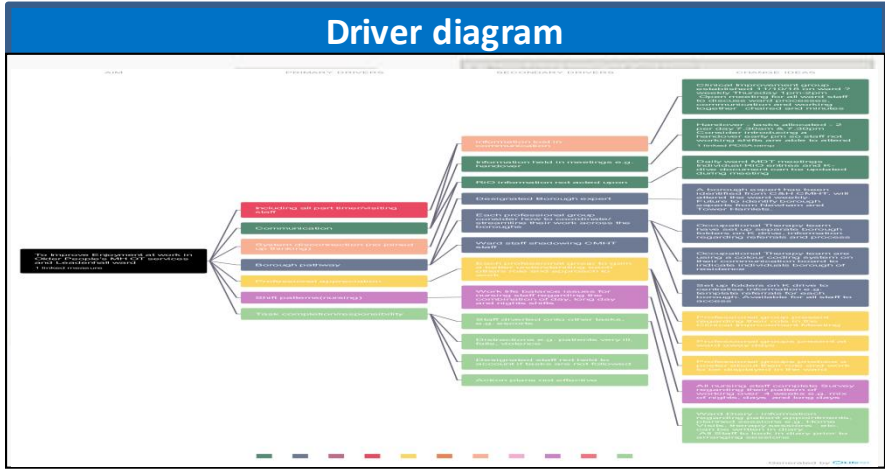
Driver diagram

AIM

PRIMARY DRIVERS

SECONDARY DRIVERS

CHANGE IDEAS

To Improve Enjoyment at work in Older People's MH OT services and Leaderhall ward
1 linked measure

Including all part time/rotating staff

Communication

System disconnection (not joined up thinking)

Borough pathway

Professional appreciation

Staff patterns(nursing)

Task completion/accountability

Information lost in communication

Information held in meetings e.g. handover

RiO information not acted upon

Designated Borough expert

Each professional group consider how to coordinate/streamline their work across the boroughs

Ward staff shadowing CMHT staff

Each professional group to gain a better understanding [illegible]

Work life balance issues for nursing staff regarding the combination of day, long day and nights shifts

Staff diverted onto other tasks, e.g. escorts

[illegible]

Designated staff not held to account if tasks are not followed

Action plans not effective

Clinical Improvement group established 11/10/18 on ward 2 weekly Thursday 1pm-2pm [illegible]

Handover - tasks allocated - 2 per day 7.30am & 7.30pm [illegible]

Daily ward MDT meetings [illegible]

A borough expert has been identified from C&H CMHT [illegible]

Occupational Therapy team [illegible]

Occupational Therapy team are using a colour coding system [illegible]

Set up folders on K drive to centralise information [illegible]

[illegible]

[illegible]

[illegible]

All nursing staff complete Survey regarding their pattern of working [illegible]

Ward Diary - information regarding patient appointments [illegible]

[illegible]